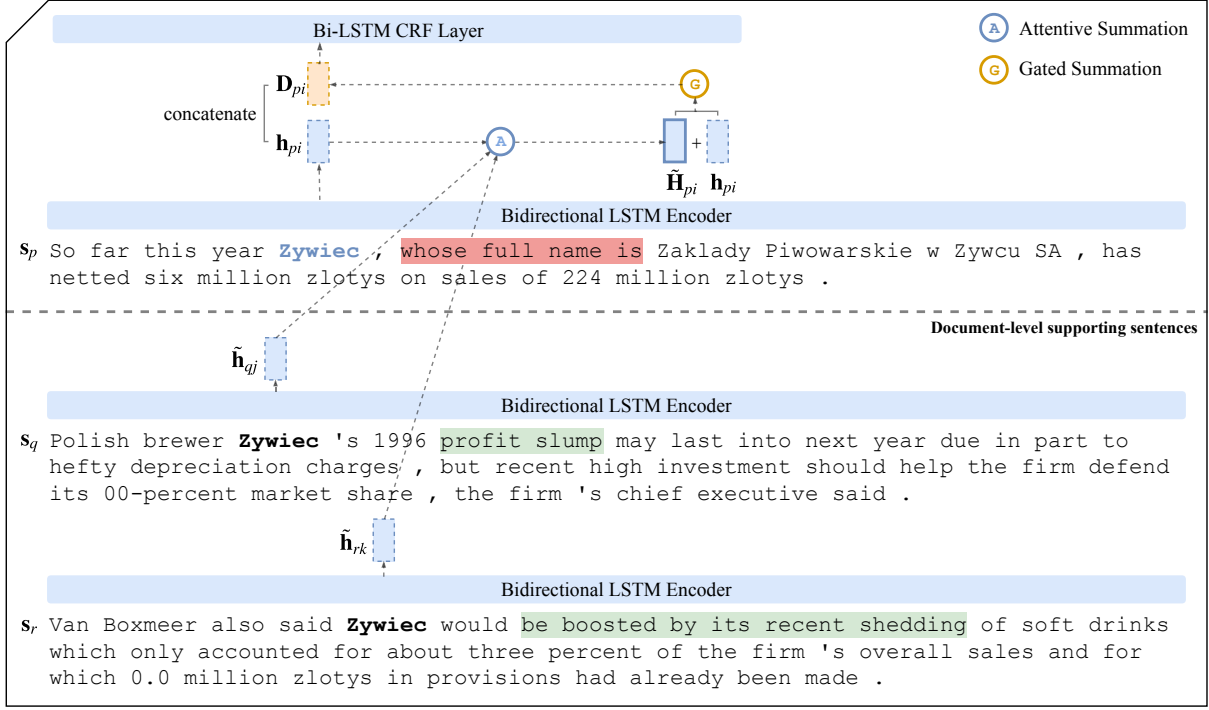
Bi-LSTM CRF Layer

A Attentive Summation

G Gated Summation

concatenate

$\mathbf{D}_{pi}$

$\mathbf{h}_{pi}$

A

G

$\tilde{\mathbf{H}}_{pi}$ + $\mathbf{h}_{pi}$

Bidirectional LSTM Encoder

$\mathbf{s}_p$ So far this year Zywiec , whose full name is Zaklady Piwowarskie w Zywcu SA , has netted six million zlotys on sales of 224 million zlotys .

Document-level supporting sentences

$\tilde{\mathbf{h}}_{qj}$

Bidirectional LSTM Encoder

$\mathbf{s}_q$ Polish brewer Zywiec 's 1996 profit slump may last into next year due in part to hefty depreciation charges , but recent high investment should help the firm defend its 00-percent market share , the firm 's chief executive said .

$\tilde{\mathbf{h}}_{rk}$

Bidirectional LSTM Encoder

$\mathbf{s}_r$ Van Boxmeer also said Zywiec would be boosted by its recent shedding of soft drinks which only accounted for about three percent of the firm 's overall sales and for which 0.0 million zlotys in provisions had already been made .